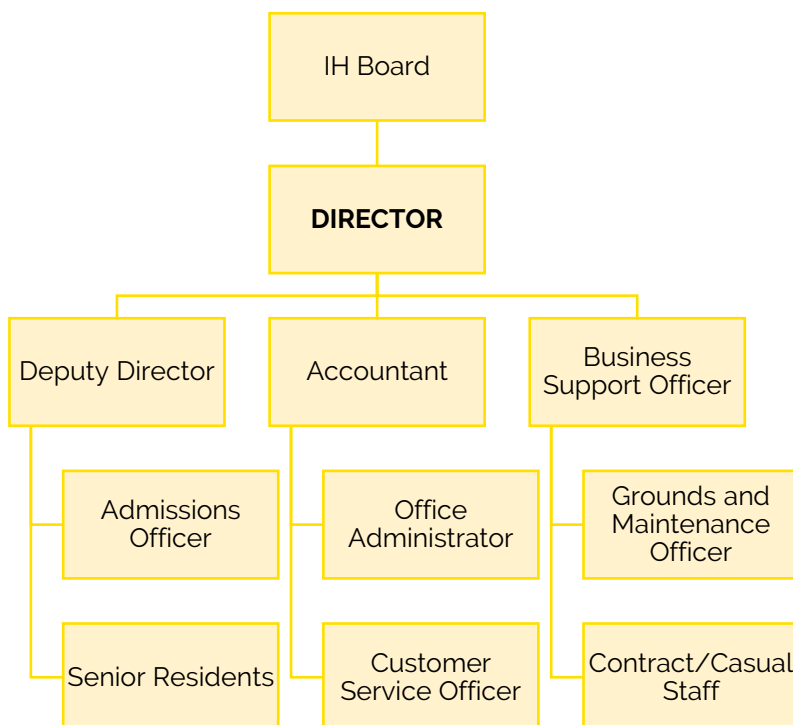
IH Board

DIRECTOR

Deputy Director

Accountant

Business Support Officer

Admissions Officer

Senior Residents

Office Administrator

Customer Service Officer

Grounds and Maintenance Officer

Contract/Casual Staff